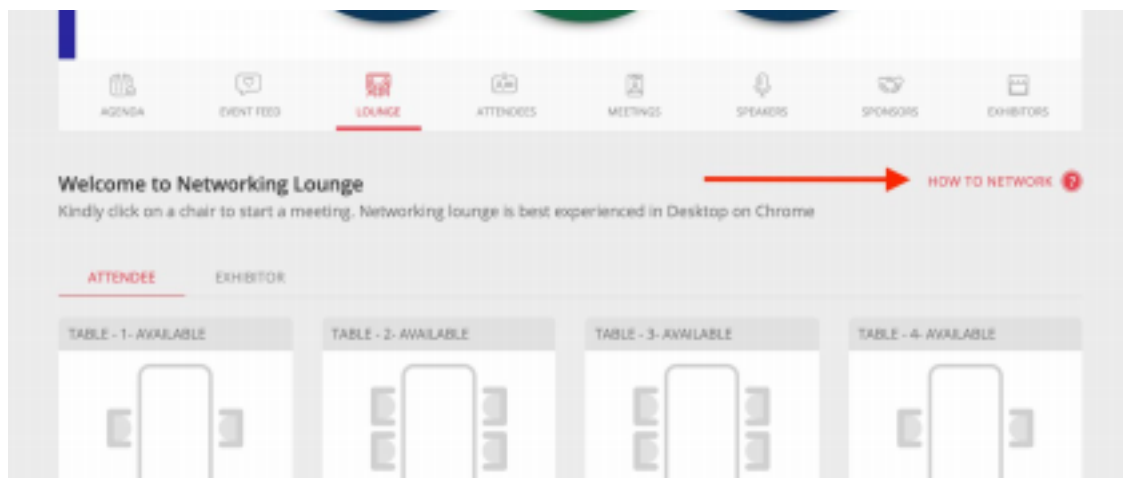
AGENDA EVENT FEED LOUNGE ATTENDEES MEETINGS SPEAKERS SPONSORS EXHIBITORS

Welcome to Networking Lounge

HOW TO NETWORK ?

Kindly click on a chair to start a meeting. Networking lounge is best experienced in Desktop on Chrome

ATTENDEE EXHIBITOR

TABLE - 1- AVAILABLE

TABLE - 2- AVAILABLE

TABLE - 3- AVAILABLE

TABLE - 4- AVAILABLE